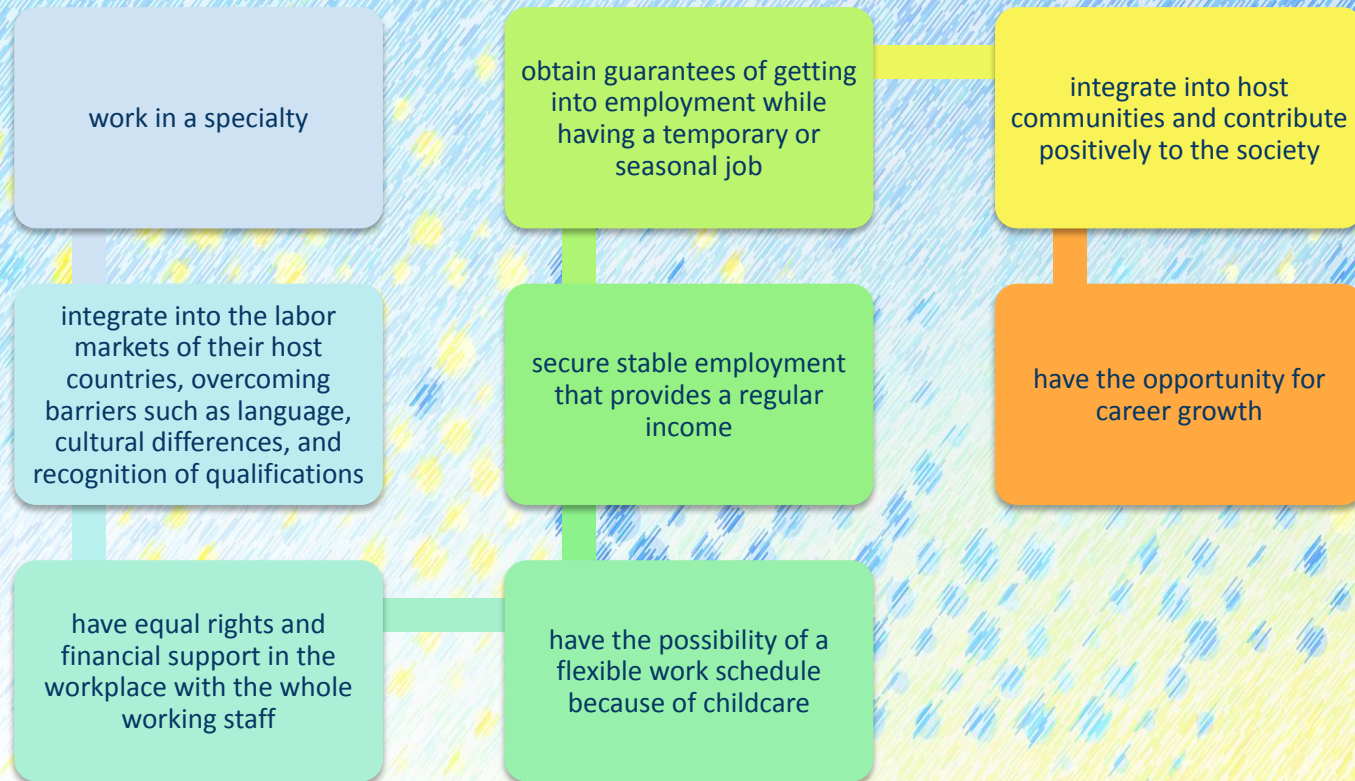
work in a specialty

integrate into the labor markets of their host countries, overcoming barriers such as language, cultural differences, and recognition of qualifications

have equal rights and financial support in the workplace with the whole working staff

have the possibility of a flexible work schedule because of childcare

secure stable employment that provides a regular income

obtain guarantees of getting into employment while having a temporary or seasonal job

integrate into host communities and contribute positively to the society

have the opportunity for career growth